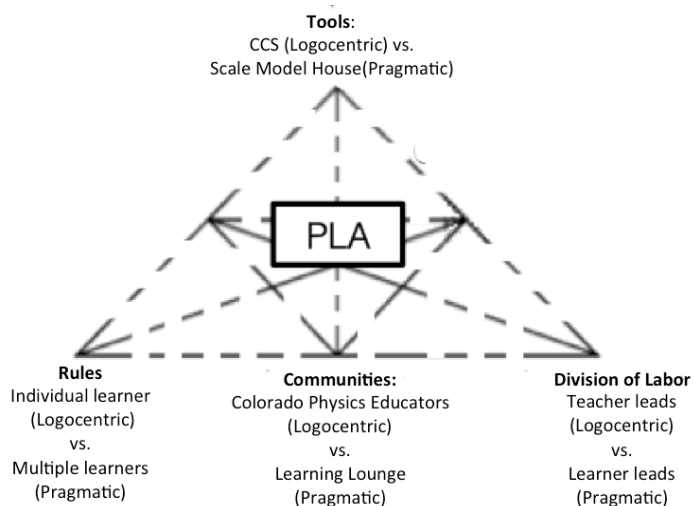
**Tools**:
CCS (Logocentric) vs.
Scale Model House(Pragmatic)

PLA

**Rules**
Individual learner
(Logocentric)
vs.
Multiple learners
(Pragmatic)

**Communities:**
Colorado Physics Educators
(Logocentric)
vs.
Learning Lounge
(Pragmatic)

**Division of Labor**
Teacher leads
(Logocentric)
vs.
Learner leads
(Pragmatic)